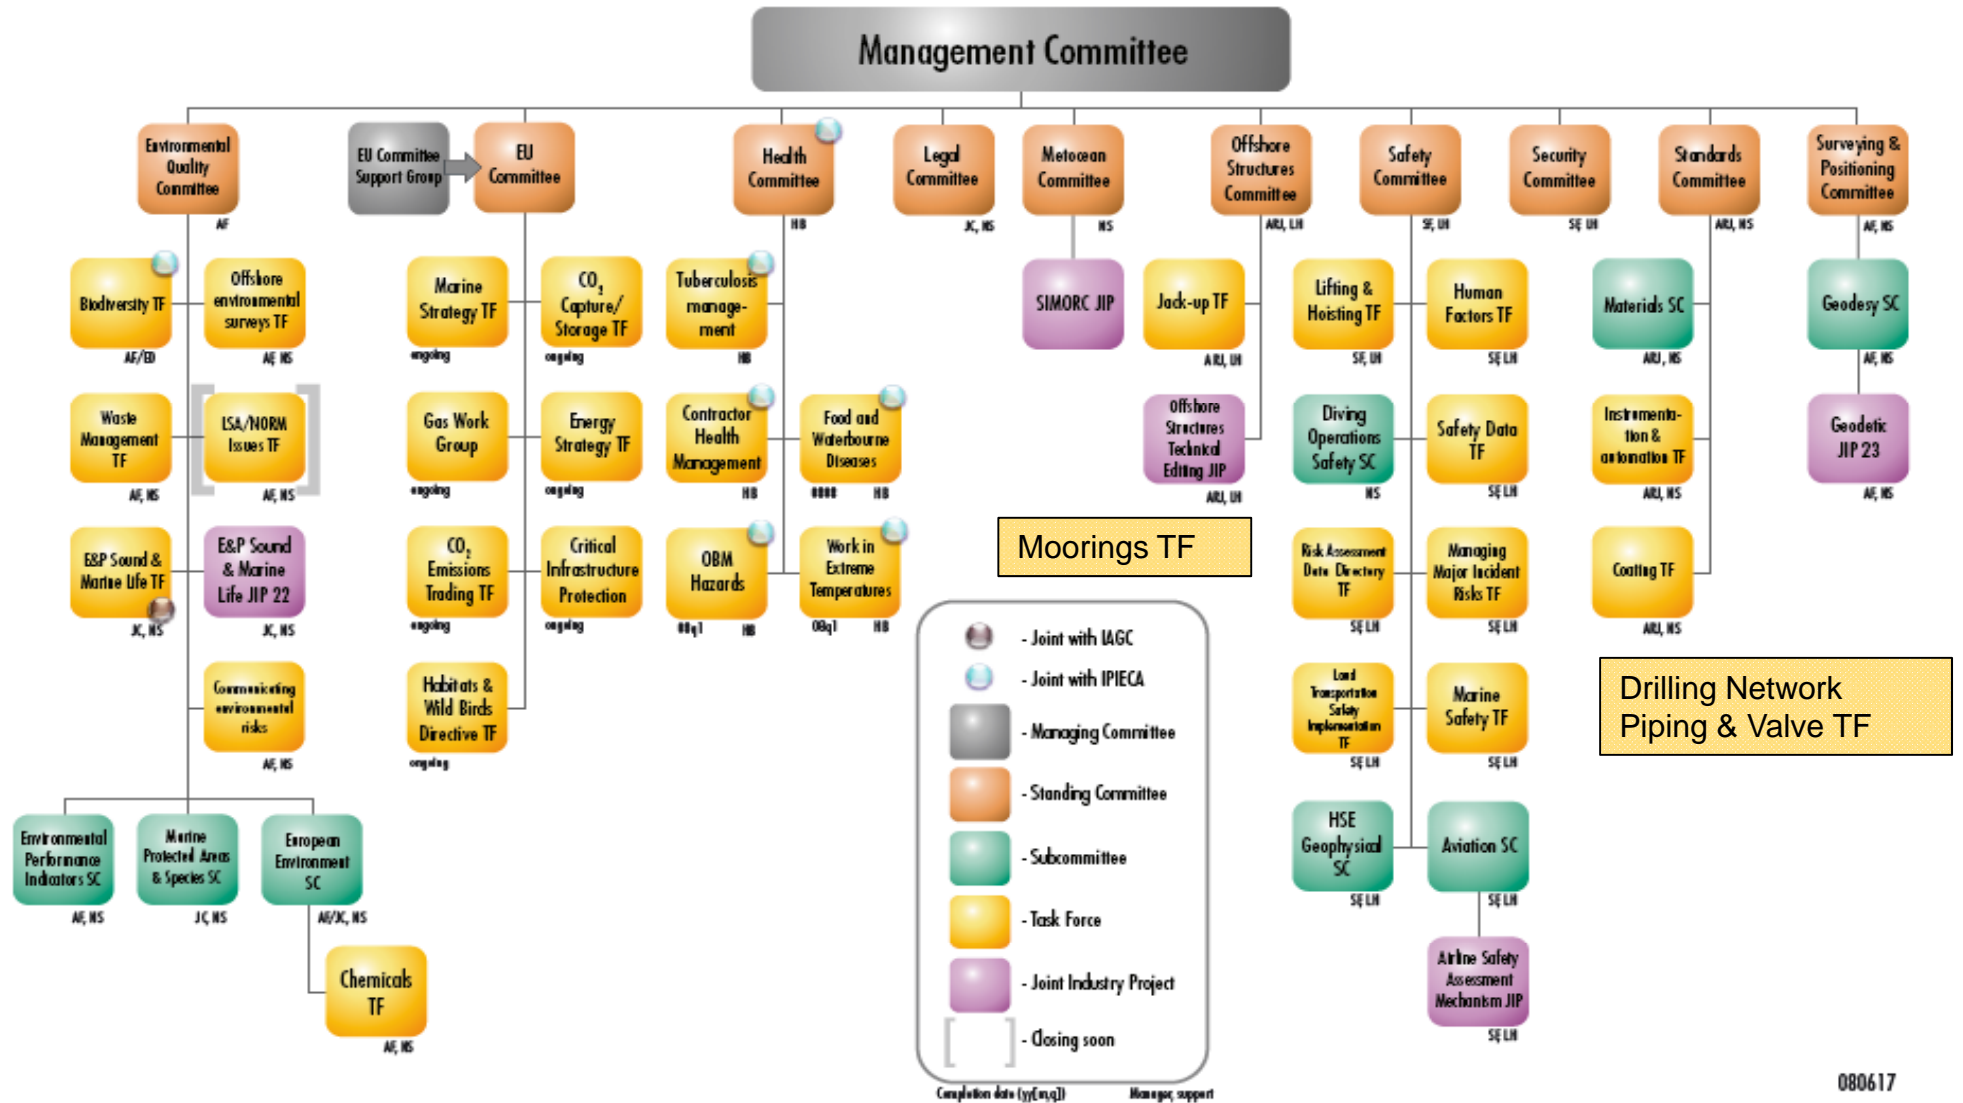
Management Committee

Environmental Quality Committee
AF

Biodiversity TF
AF/ED

Offshore environmental surveys TF
AF, NS

Waste Management TF
AF, NS

LSA/NORM Issues TF
AF, NS

E&P Sound & Marine Life TF
JC, NS

E&P Sound & Marine Life JIP 22
JC, NS

Communicating environmental risks
AF, NS

Environmental Performance Indicators SC
AF, NS

Marine Protected Areas & Species SC
JC, NS

European Environment SC
AF/JC, NS

Chemicals TF
AF, NS

EU Committee Support Group

EU Committee

Marine Strategy TF
ongoing

CO$_2$ Capture/ Storage TF
ongoing

Gas Work Group
ongoing

Energy Strategy TF
ongoing

CO$_2$ Emissions Trading TF
ongoing

Critical Infrastructure Protection
ongoing

Habitats & Wild Birds Directive TF
ongoing

Health Committee
HB

Tuberculosis manage-ment
HB

Contractor Health Management
HB

Food and Waterbourne Diseases
0000 HB

OBM Hazards
08q1 HB

Work in Extreme Temperatures
08q1 HB

Legal Committee
JC, NS

Metocean Committee
NS

SIMORC JIP

Offshore Structures Technical Committee
ARJ, LH

Jack-up TF
ARJ, LH

Offshore Structures Technical Editing JIP
ARJ, LH

Moorings TF

Safety Committee
SF, LH

Lifting & Hoisting TF
SF, LH

Human Factors TF
SF, LH

Diving Operations Safety SC
NS

Safety Data TF
SF, LH

Risk Assessment Data Directory TF
SF, LH

Managing Major Incident Risks TF
SF, LH

Land Transportation Safety Implementation TF
SF, LH

Marine Safety TF
SF, LH

HSE Geophysical SC
SF, LH

Aviation SC
SF, LH

Airline Safety Assessment Mechanism JIP
SF, LH

Security Committee
SF, LH

Standards Committee
ARJ, NS

Materials SC
ARJ, NS

Instrumenta-tion & automation TF
ARJ, NS

Coating TF
ARJ, NS

Drilling Network
Piping & Valve TF

Surveying & Positioning Committee
AF, NS

Geodesy SC
AF, NS

Geodetic JIP 23
AF, NS

- Joint with IAGC
- Joint with IPIECA
- Managing Committee
- Standing Committee
- Subcommittee
- Task Force
- Joint Industry Project
- Closing soon

Completion date (yy[m,q])
Manager, support

080617